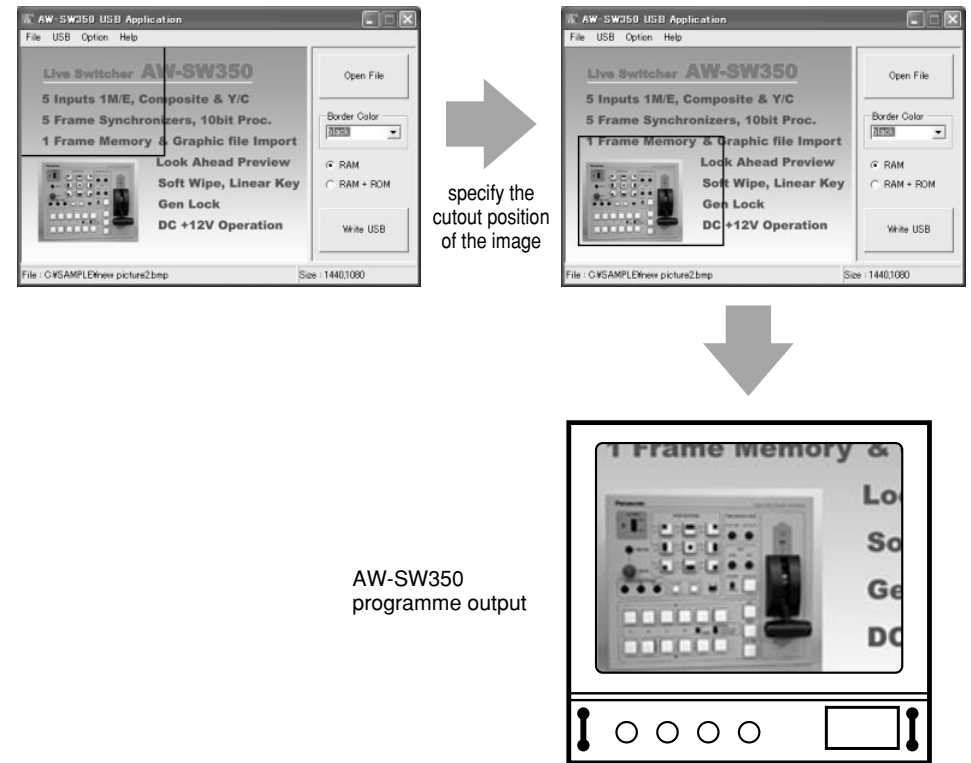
AW-SW350 USB Application
File USB Option Help
Live Switcher AW-SW350
5 Inputs 1M/E, Composite & Y/C
5 Frame Synchronizers, 10bit Proc.
1 Frame Memory & Graphic file Import
Look Ahead Preview
Soft Wipe, Linear Key
Gen Lock
DC +12V Operation
Open File
Border Color
black
RAM
RAM + ROM
Write USB
File : C:¥SAMPLE¥new picture2.bmp
Size : 1440,1080

specify the cutout position of the image

AW-SW350 USB Application
File USB Option Help
Live Switcher AW-SW350
5 Inputs 1M/E, Composite & Y/C
5 Frame Synchronizers, 10bit Proc.
1 Frame Memory & Graphic file Import
Look Ahead Preview
Soft Wipe, Linear Key
Gen Lock
DC +12V Operation
Open File
Border Color
black
RAM
RAM + ROM
Write USB
File : C:¥SAMPLE¥new picture2.bmp
Size : 1440,1080

AW-SW350 programme output

1 Frame Memory &
Lo
So
Ge
DC